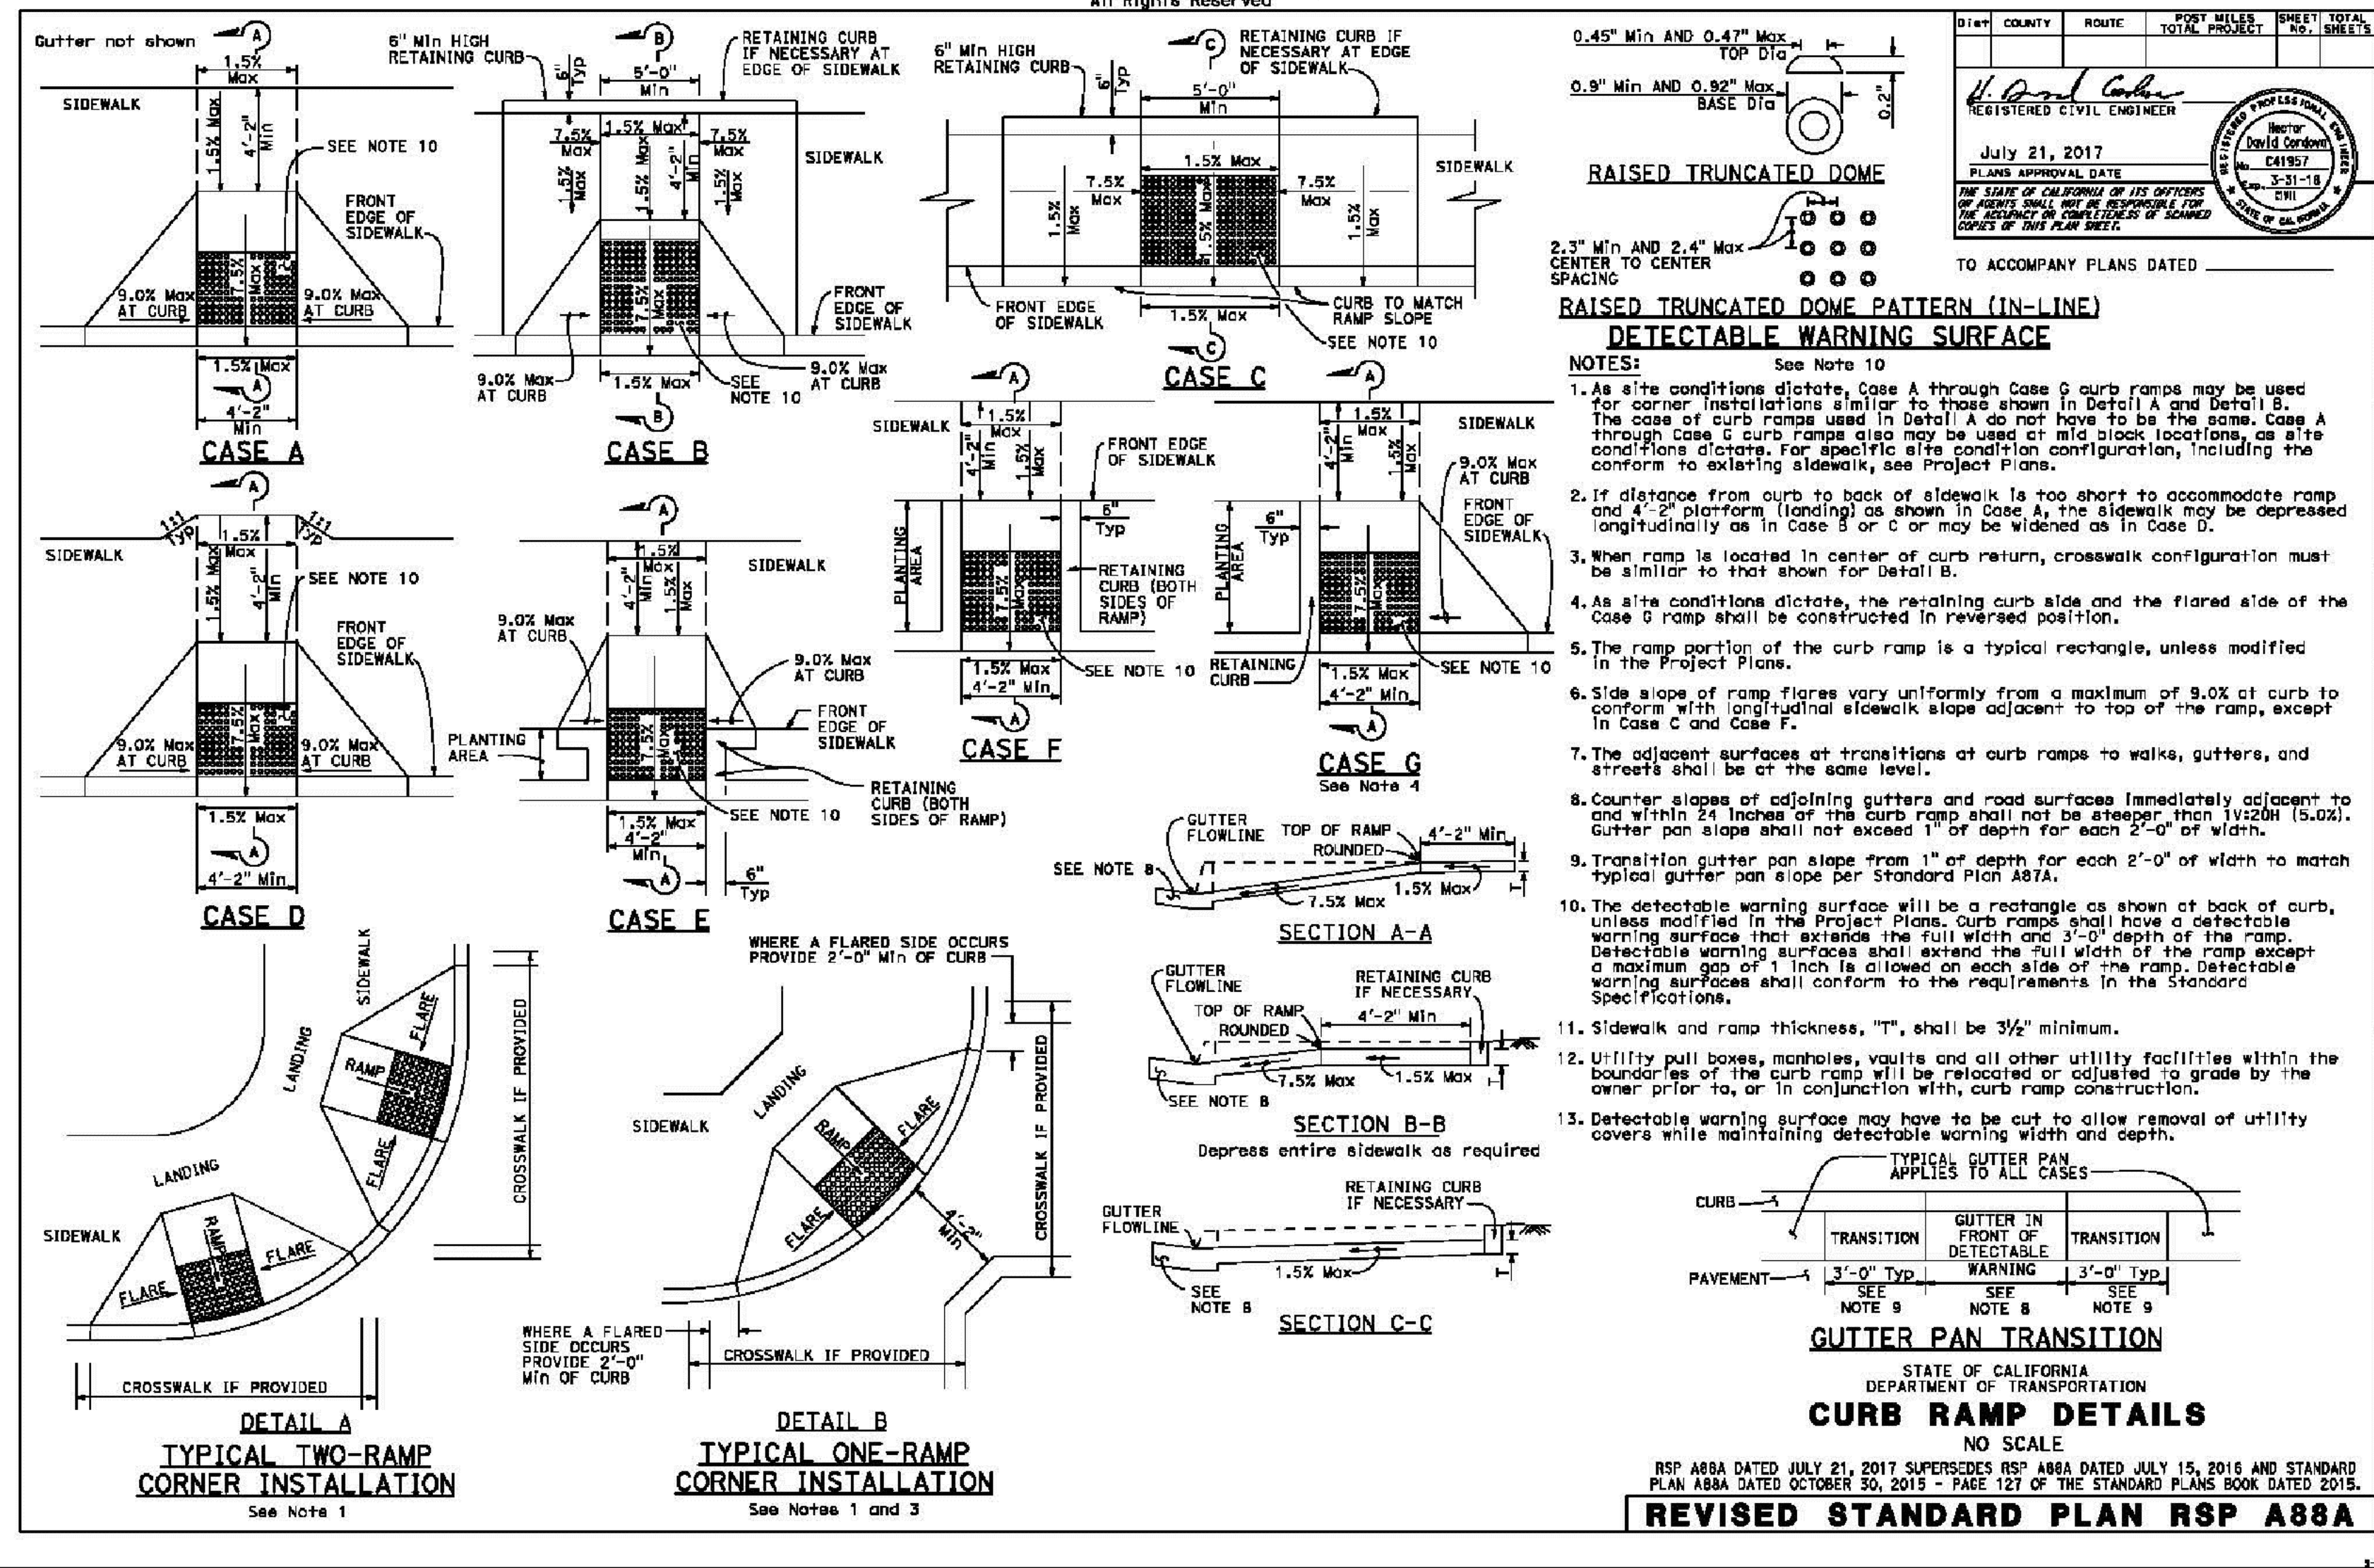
All Rights Reserved

Gutter not shown
A
1.5% Max
SIDEWALK
1.5% Max
4'-2" Min
SEE NOTE 10
FRONT EDGE OF SIDEWALK
9.0% Max AT CURB
7.5% Max
9.0% Max AT CURB
1.5% Max
A
4'-2" Min
CASE A

6" Min HIGH RETAINING CURB
B
6" Typ
5'-0" Min
RETAINING CURB IF NECESSARY AT EDGE OF SIDEWALK
7.5% Max
1.5% Max
7.5% Max
SIDEWALK
1.5% Max
1.5% Max
4'-2" Min
1.5% Max
FRONT EDGE OF SIDEWALK
7.5% Max
9.0% Max AT CURB
1.5% Max
SEE NOTE 10
9.0% Max AT CURB
B
CASE B

6" Min HIGH RETAINING CURB
C
6" Typ
RETAINING CURB IF NECESSARY AT EDGE OF SIDEWALK
5'-0" Min
1.5% Max
SIDEWALK
7.5% Max
1.5% Max
7.5% Max
1.5% Max
1.5% Max
FRONT EDGE OF SIDEWALK
1.5% Max
CURB TO MATCH RAMP SLOPE
SEE NOTE 10
C
CASE C

0.45" Min AND 0.47" Max TOP Dia
0.9" Min AND 0.92" Max BASE Dia
0.2"
RAISED TRUNCATED DOME
2.3" Min AND 2.4" Max CENTER TO CENTER SPACING
RAISED TRUNCATED DOME PATTERN (IN-LINE)
DETECTABLE WARNING SURFACE

| Dist | COUNTY | ROUTE | POST MILES TOTAL PROJECT | SHEET No. | TOTAL SHEETS |
|---|---|---|---|---|---|

H. David Cordova
REGISTERED CIVIL ENGINEER
July 21, 2017
PLANS APPROVAL DATE
THE STATE OF CALIFORNIA OR ITS OFFICERS OR AGENTS SHALL NOT BE RESPONSIBLE FOR THE ACCURACY OR COMPLETENESS OF SCANNED COPIES OF THIS PLAN SHEET.
REGISTERED PROFESSIONAL ENGINEER Hector David Cordova No. C41957 Exp. 3-31-18 CIVIL STATE OF CALIFORNIA
TO ACCOMPANY PLANS DATED

NOTES:
See Note 10
1. As site conditions dictate, Case A through Case G curb ramps may be used for corner installations similar to those shown in Detail A and Detail B. The case of curb ramps used in Detail A do not have to be the same. Case A through Case G curb ramps also may be used at mid block locations, as site conditions dictate. For specific site condition configuration, including the conform to existing sidewalk, see Project Plans.
2. If distance from curb to back of sidewalk is too short to accommodate ramp and 4'-2" platform (landing) as shown in Case A, the sidewalk may be depressed longitudinally as in Case B or C or may be widened as in Case D.
3. When ramp is located in center of curb return, crosswalk configuration must be similar to that shown for Detail B.
4. As site conditions dictate, the retaining curb side and the flared side of the Case G ramp shall be constructed in reversed position.
5. The ramp portion of the curb ramp is a typical rectangle, unless modified in the Project Plans.
6. Side slope of ramp flares vary uniformly from a maximum of 9.0% at curb to conform with longitudinal sidewalk slope adjacent to top of the ramp, except in Case C and Case F.
7. The adjacent surfaces at transitions at curb ramps to walks, gutters, and streets shall be at the same level.
8. Counter slopes of adjoining gutters and road surfaces immediately adjacent to and within 24 inches of the curb ramp shall not be steeper than 1V:20H (5.0%). Gutter pan slope shall not exceed 1" of depth for each 2'-0" of width.
9. Transition gutter pan slope from 1" of depth for each 2'-0" of width to match typical gutter pan slope per Standard Plan A87A.
10. The detectable warning surface will be a rectangle as shown at back of curb, unless modified in the Project Plans. Curb ramps shall have a detectable warning surface that extends the full width and 3'-0" depth of the ramp. Detectable warning surfaces shall extend the full width of the ramp except a maximum gap of 1 inch is allowed on each side of the ramp. Detectable warning surfaces shall conform to the requirements in the Standard Specifications.
11. Sidewalk and ramp thickness, "T", shall be 3½" minimum.
12. Utility pull boxes, manholes, vaults and all other utility facilities within the boundaries of the curb ramp will be relocated or adjusted to grade by the owner prior to, or in conjunction with, curb ramp construction.
13. Detectable warning surface may have to be cut to allow removal of utility covers while maintaining detectable warning width and depth.

A
1.5% Max
SIDEWALK
1:1 Typ
1:1 Typ
1.5% Max
4'-2" Min
SEE NOTE 10
FRONT EDGE OF SIDEWALK
9.0% Max AT CURB
7.5% Max
9.0% Max AT CURB
1.5% Max
A
4'-2" Min
CASE D

A
1.5% Max
SIDEWALK
4'-2" Min
1.5% Max
9.0% Max AT CURB
9.0% Max AT CURB
PLANTING AREA
FRONT EDGE OF SIDEWALK
7.5% Max
RETAINING CURB (BOTH SIDES OF RAMP)
1.5% Max
4'-2" Min
SEE NOTE 10
6" Typ
A
CASE E

A
SIDEWALK
1.5% Max
4'-2" Min
1.5% Max
FRONT EDGE OF SIDEWALK
6" Typ
PLANTING AREA
7.5% Max
RETAINING CURB (BOTH SIDES OF RAMP)
1.5% Max
4'-2" Min
SEE NOTE 10
A
CASE F

A
1.5% Max
SIDEWALK
4'-2" Min
1.5% Max
9.0% Max AT CURB
6" Typ
PLANTING AREA
FRONT EDGE OF SIDEWALK
7.5% Max
RETAINING CURB
1.5% Max
4'-2" Min
SEE NOTE 10
A
CASE G
See Note 4

GUTTER FLOWLINE
TOP OF RAMP ROUNDED
4'-2" Min
SEE NOTE 8
7.5% Max
1.5% Max
SECTION A-A

GUTTER FLOWLINE
RETAINING CURB IF NECESSARY
TOP OF RAMP ROUNDED
4'-2" Min
7.5% Max
1.5% Max
SEE NOTE 8
SECTION B-B
Depress entire sidewalk as required

RETAINING CURB IF NECESSARY
GUTTER FLOWLINE
1.5% Max
SEE NOTE 8
SECTION C-C

TYPICAL GUTTER PAN APPLIES TO ALL CASES
CURB
TRANSITION
GUTTER IN FRONT OF DETECTABLE WARNING
TRANSITION
PAVEMENT
3'-0" Typ
3'-0" Typ
SEE NOTE 9
SEE NOTE 8
SEE NOTE 9
GUTTER PAN TRANSITION

SIDEWALK
LANDING
RAMP
FLARE
FLARE
LANDING
SIDEWALK
RAMP
FLARE
FLARE
CROSSWALK IF PROVIDED
CROSSWALK IF PROVIDED
DETAIL A
TYPICAL TWO-RAMP CORNER INSTALLATION
See Note 1

WHERE A FLARED SIDE OCCURS PROVIDE 2'-0" Min OF CURB
SIDEWALK
LANDING
RAMP
FLARE
FLARE
4'-2" Min
CROSSWALK IF PROVIDED
WHERE A FLARED SIDE OCCURS PROVIDE 2'-0" Min OF CURB
CROSSWALK IF PROVIDED
DETAIL B
TYPICAL ONE-RAMP CORNER INSTALLATION
See Notes 1 and 3

STATE OF CALIFORNIA
DEPARTMENT OF TRANSPORTATION
CURB RAMP DETAILS
NO SCALE
RSP A88A DATED JULY 21, 2017 SUPERSEDES RSP A88A DATED JULY 15, 2016 AND STANDARD PLAN A88A DATED OCTOBER 30, 2015 - PAGE 127 OF THE STANDARD PLANS BOOK DATED 2015.
REVISED STANDARD PLAN RSP A88A